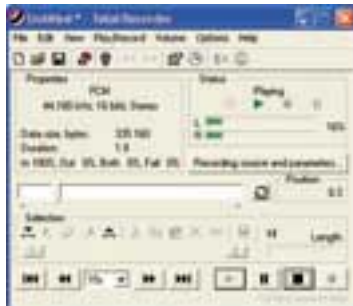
Untitled - Total Recorder

File Edit View Play/Record Volume Options Help

Properties
PCM
44,100 kHz, 16 bit, Stereo

Data size, bytes: 335 160
Duration: 1.9
In 100%, Out 0%, Both 0%, Fail 0%

Status
Playing

L
R
16%

Recording source and parameters...

Position
0.2

Selection

Length

1x